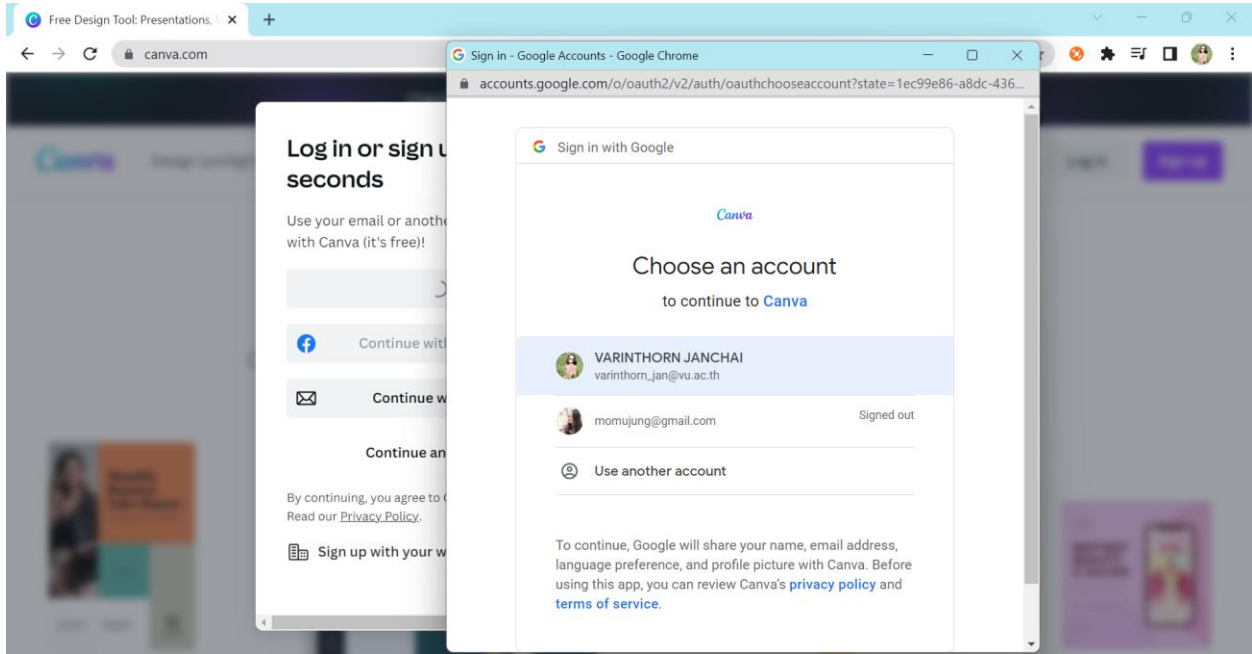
Free Design Tool: Presentations, \

canva.com

Sign in - Google Accounts - Google Chrome

accounts.google.com/o/oauth2/v2/auth/oauthchooseaccount?state=1ec99e86-a8dc-436...

Log in or sign u
seconds

Use your email or anoth
with Canva (it's free)!

Continue wit

Continue w

Continue an

By continuing, you agree to
Read our Privacy Policy.

Sign up with your w

Sign in with Google

Canva

Choose an account

to continue to Canva

VARINTHORN JANCHAI
varinthorn_jan@vu.ac.th

momujung@gmail.com

Signed out

Use another account

To continue, Google will share your name, email address, language preference, and profile picture with Canva. Before using this app, you can review Canva's privacy policy and terms of service.